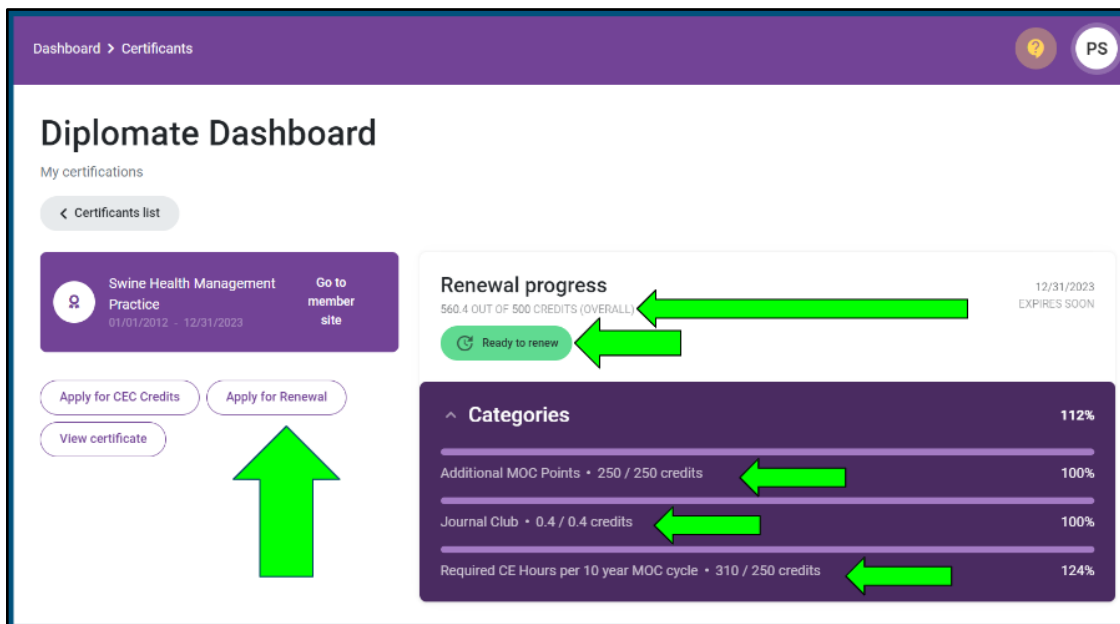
Dashboard > Certificants

PS

Diplomate Dashboard

My certifications

< Certificants list

Swine Health Management Practice
01/01/2012 - 12/31/2023

Go to member site

Apply for CEC Credits

Apply for Renewal

View certificate

Renewal progress

560.4 OUT OF 500 CREDITS (OVERALL)

12/31/2023
EXPIRES SOON

Ready to renew

Categories

112%

Additional MOC Points • 250 / 250 credits

100%

Journal Club • 0.4 / 0.4 credits

100%

Required CE Hours per 10 year MOC cycle • 310 / 250 credits

124%